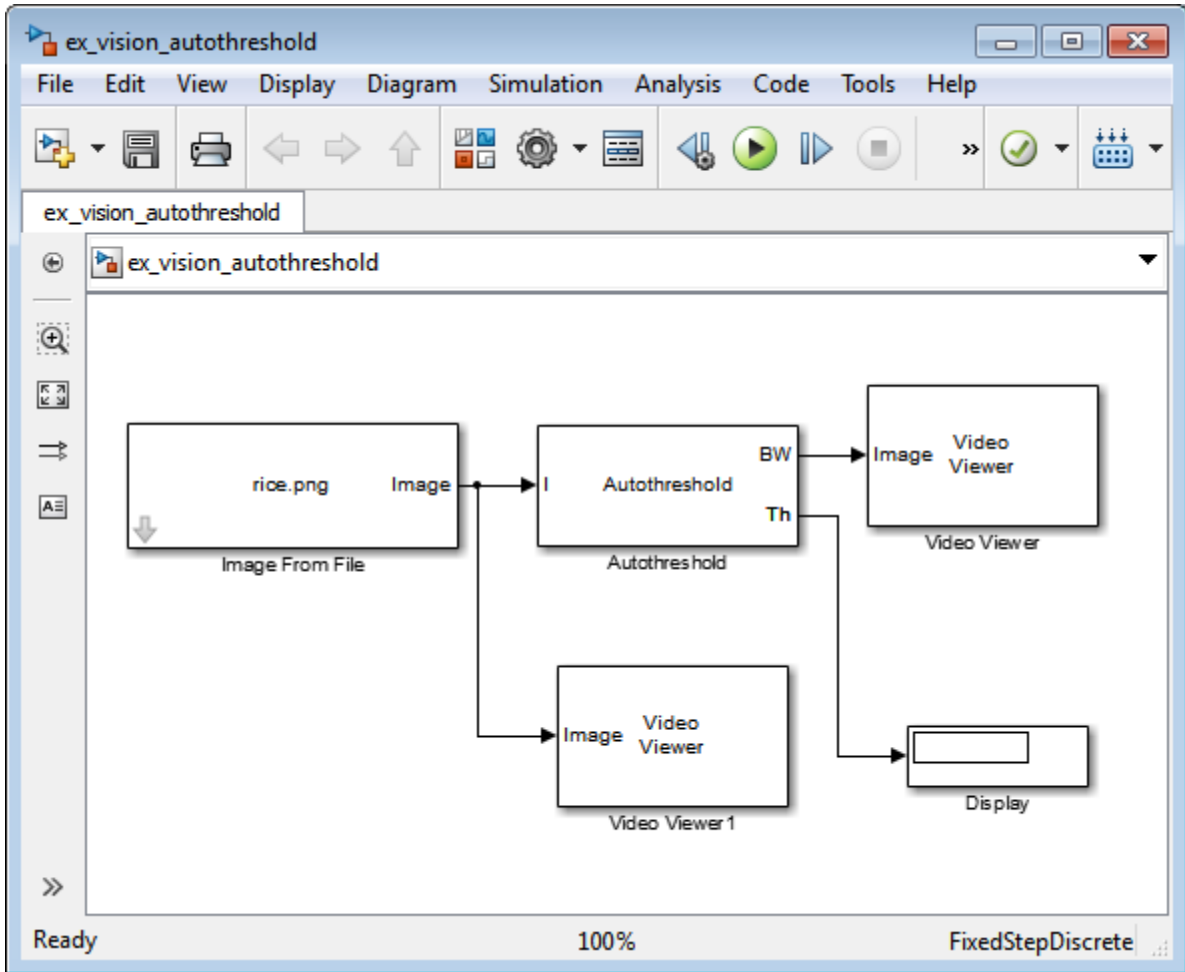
ex_vision_autothreshold

File Edit View Display Diagram Simulation Analysis Code Tools Help

»

ex_vision_autothreshold

ex_vision_autothreshold

rice.png Image

Image From File

I Autothreshold BW Th

Autothreshold

Image Video Viewer

Video Viewer

Image Video Viewer

Video Viewer1

Display

Ready 100% FixedStepDiscrete